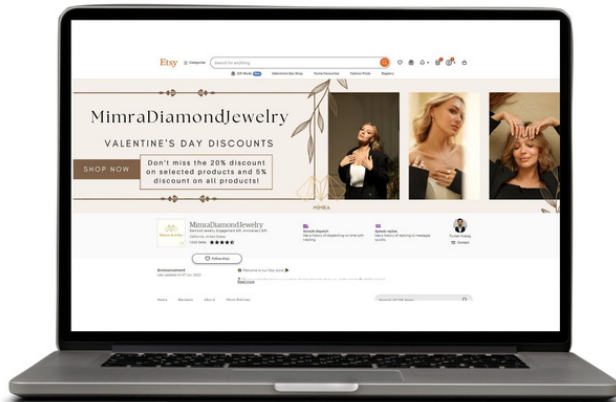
Etsy
Categories
Search for anything
Gift Mode
Valentine's Day Shop
Home Favourites
Fashion Finds
Registry

MimraDiamondJewelry
VALENTINE'S DAY DISCOUNTS
SHOP NOW
Don't miss the 20% discount on selected products and 5% discount on all products!
MIMRA

MimraDiamondJewelry
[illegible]
Smooth dispatch
Speedy replies
Follow shop
Announcement
Welcome to our Etsy store!
Contact
Home
Reviews
About
Shop Policies